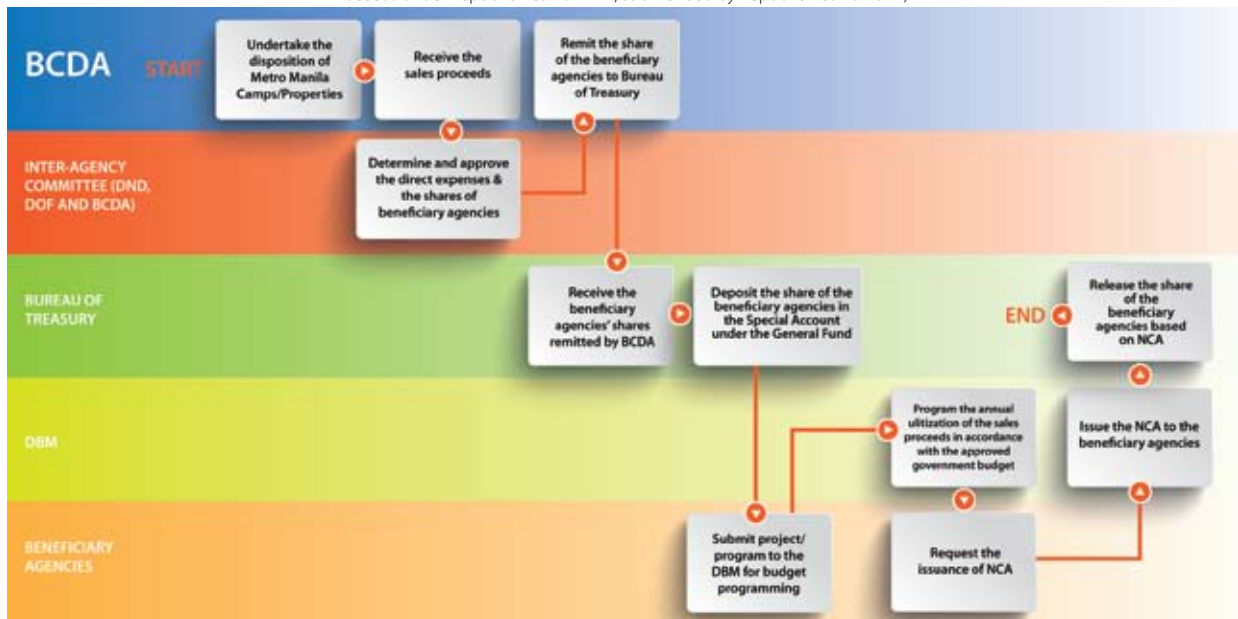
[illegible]

BCDA

START

Undertake the disposition of Metro Manila Camps/Properties

Receive the sales proceeds

Remit the share of the beneficiary agencies to Bureau of Treasury

INTER-AGENCY COMMITTEE (DND, DOF AND BCDA)

Determine and approve the direct expenses & the shares of beneficiary agencies

BUREAU OF TREASURY

Receive the beneficiary agencies' shares remitted by BCDA

Deposit the share of the beneficiary agencies in the Special Account under the General Fund

END

Release the share of the beneficiary agencies based on NCA

DBM

Program the annual ulitization of the sales proceeds in accordance with the approved government budget

Issue the NCA to the beneficiary agencies

BENEFICIARY AGENCIES

Submit project/ program to the DBM for budget programming

Request the issuance of NCA